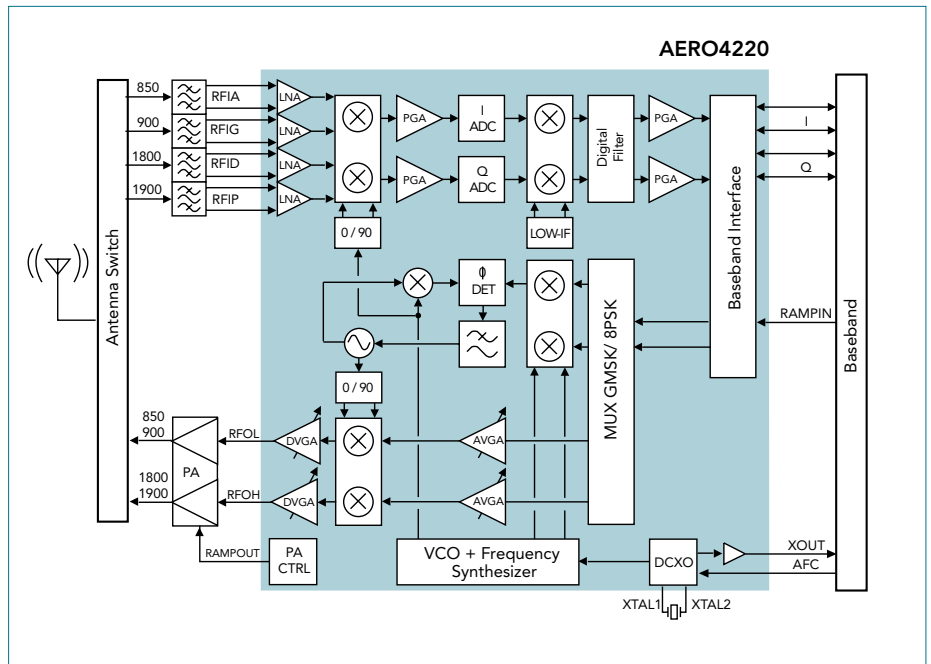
AERO4220

Antenna Switch

850
900
1800
1900

RFIA
RFIG
RFID
RFIP

LNA
LNA
LNA
LNA

PGA
PGA

I
ADC

Q
ADC

0 / 90

LOW-IF

Digital Filter

PGA
PGA

Baseband Interface

I
Q

RAMPIN

Baseband

ϕ
DET

MUX GMSK/ 8PSK

0 / 90

850
900

RFOL

PA

1800
1900

RFOH

DVGA
DVGA

AVGA
AVGA

RAMPOUT

PA
CTRL

VCO + Frequency Synthesizer

DCXO

XOUT
AFC

XTAL1
XTAL2